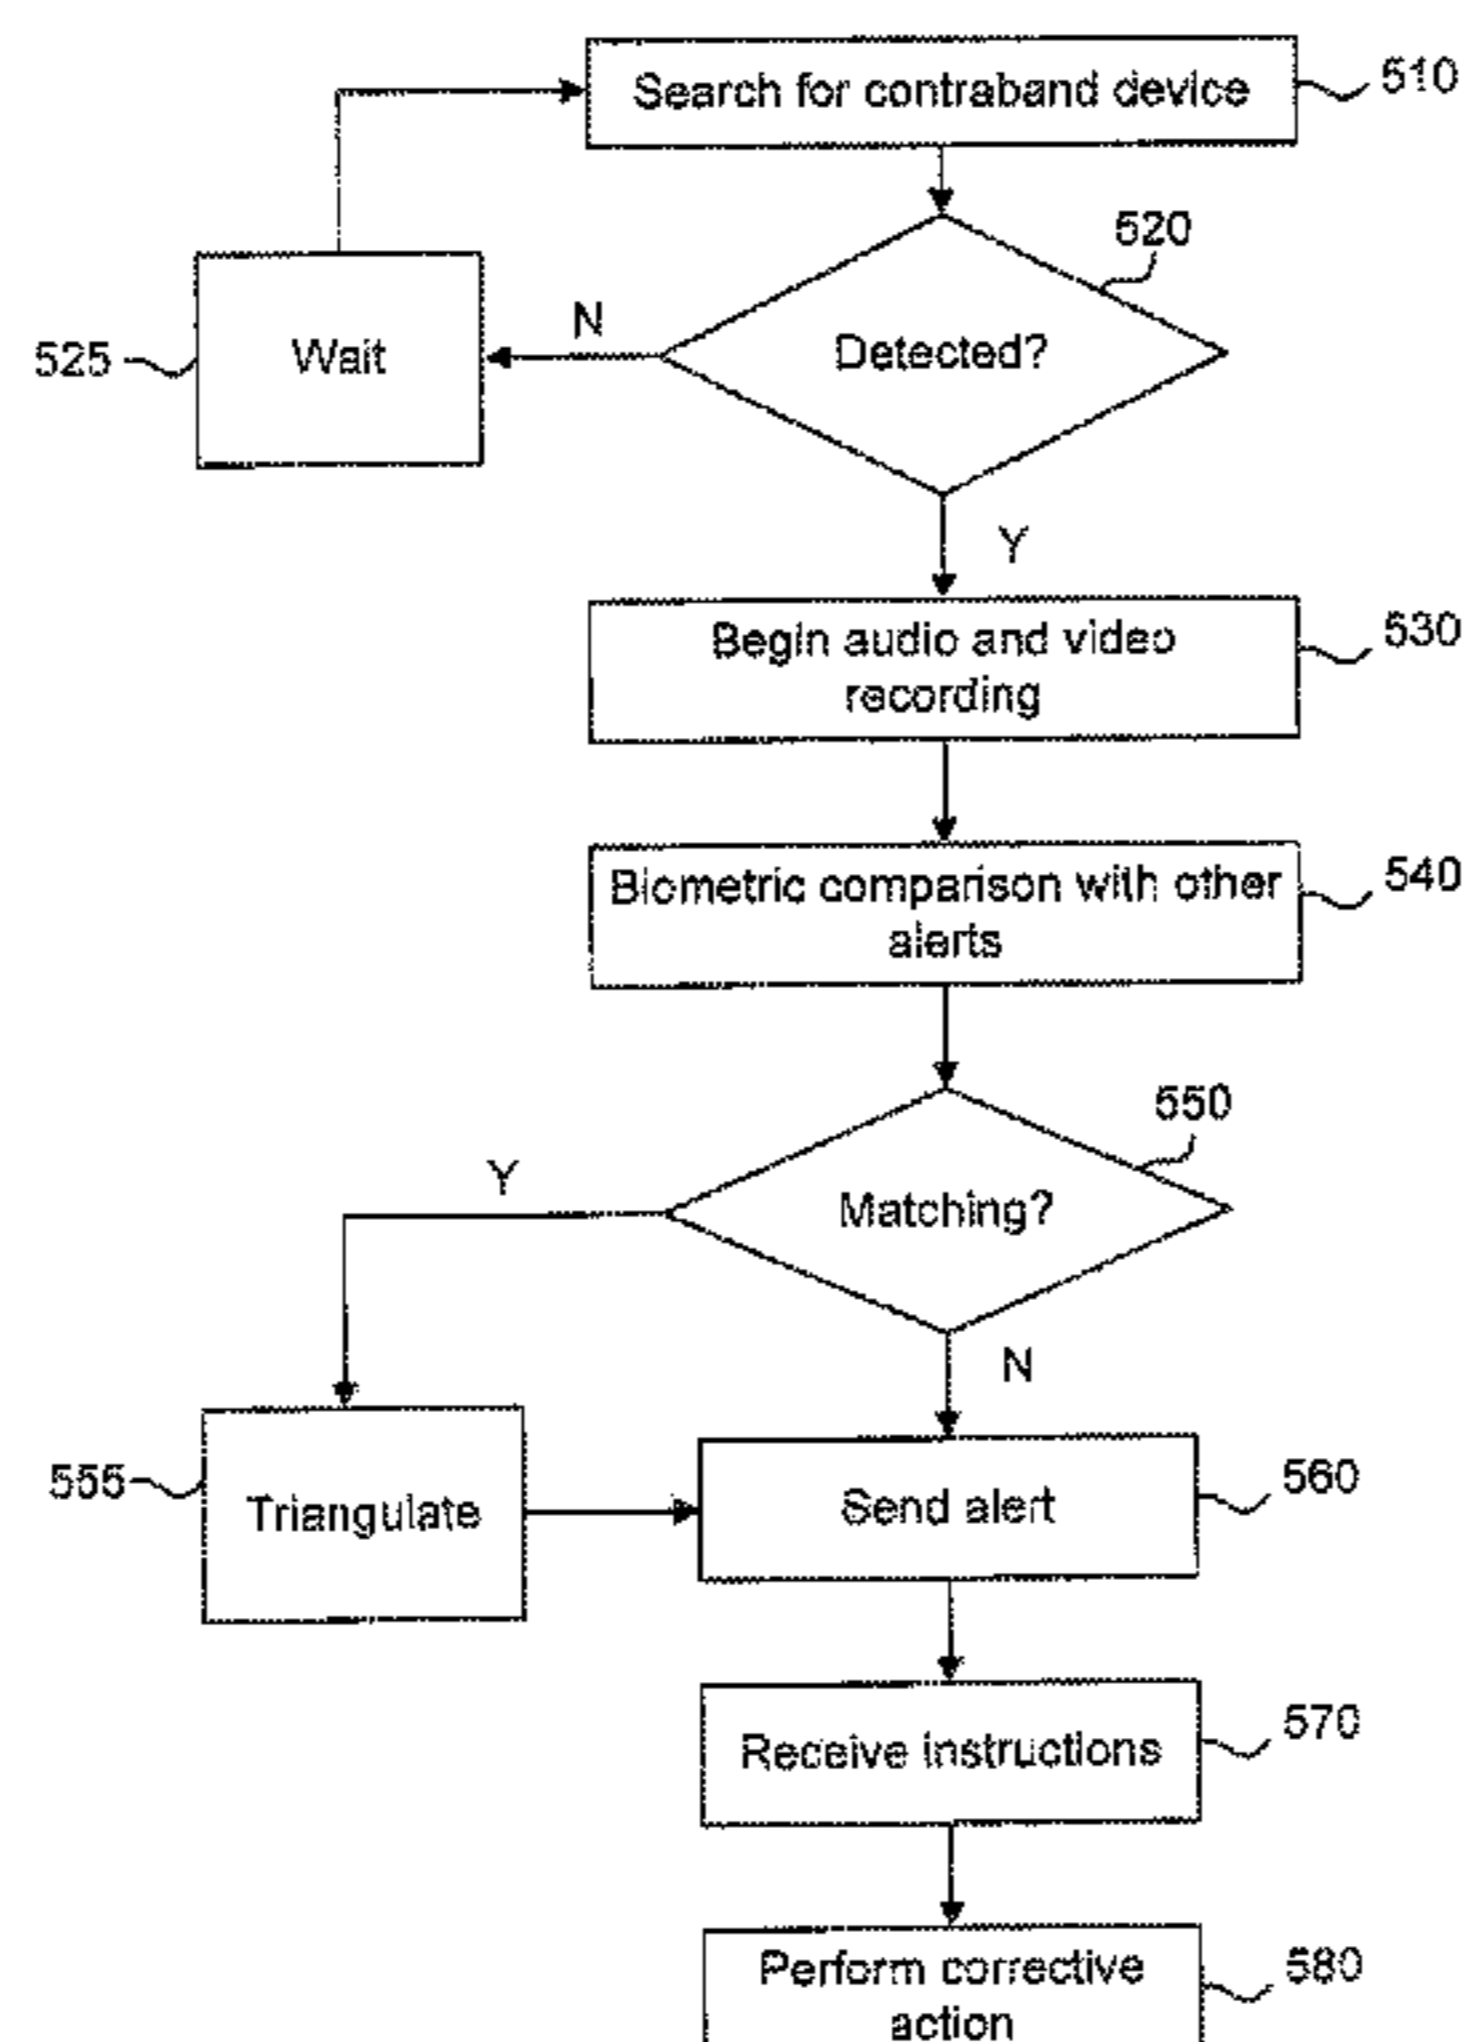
Search for contraband device
510

520
Detected?
N
Wait
525
Y

Begin audio and video recording
530

Biometric comparison with other alerts
540

550
Matching?
Y
N

555
Triangulate

Send alert
560

Receive instructions
570

Perform corrective action
580